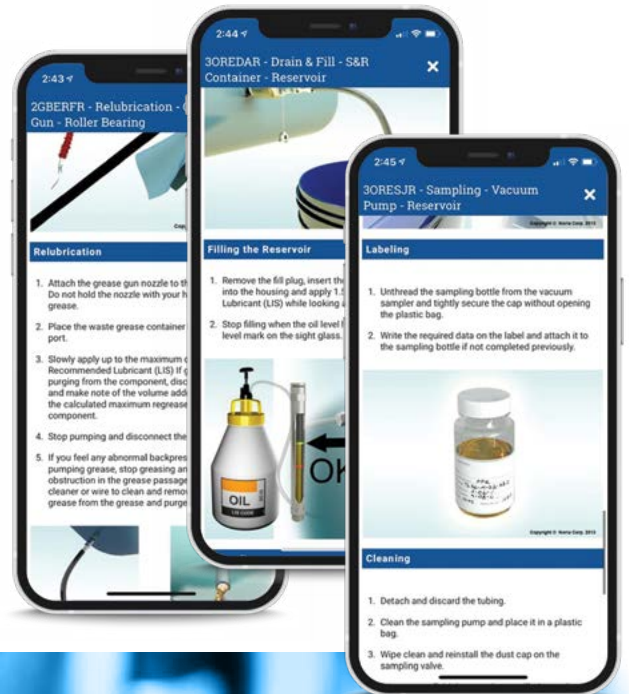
2:43

2GBERFR - Relubrication - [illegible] Gun - Roller Bearing

Relubrication

1. Attach the grease gun nozzle to th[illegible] Do not hold the nozzle with your h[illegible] grease.

2. Place the waste grease container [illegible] port.

3. Slowly apply up to the maximum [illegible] Recommended Lubricant (LIS) If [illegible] purging from the component, disc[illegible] and make note of the volume add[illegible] the calculated maximum regrease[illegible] component.

4. Stop pumping and disconnect the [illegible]

5. If you feel any abnormal backpres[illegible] pumping grease, stop greasing an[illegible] obstruction in the grease passage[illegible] cleaner or wire to clean and remo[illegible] grease from the grease and purge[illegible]

2:44

3OREDAR - Drain & Fill - S&R Container - Reservoir

Filling the Reservoir

1. Remove the fill plug, insert th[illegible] into the housing and apply 1.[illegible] Lubricant (LIS) while looking a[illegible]

2. Stop filling when the oil level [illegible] level mark on the sight glass.

OIL

OK

2:45

3ORESJR - Sampling - Vacuum Pump - Reservoir

Labeling

1. Unthread the sampling bottle from the vacuum sampler and tightly secure the cap without opening the plastic bag.

2. Write the required data on the label and attach it to the sampling bottle if not completed previously.

Copyright © Noria Corp. 2013

Cleaning

1. Detach and discard the tubing.

2. Clean the sampling pump and place it in a plastic bag.

3. Wipe clean and reinstall the dust cap on the sampling valve.